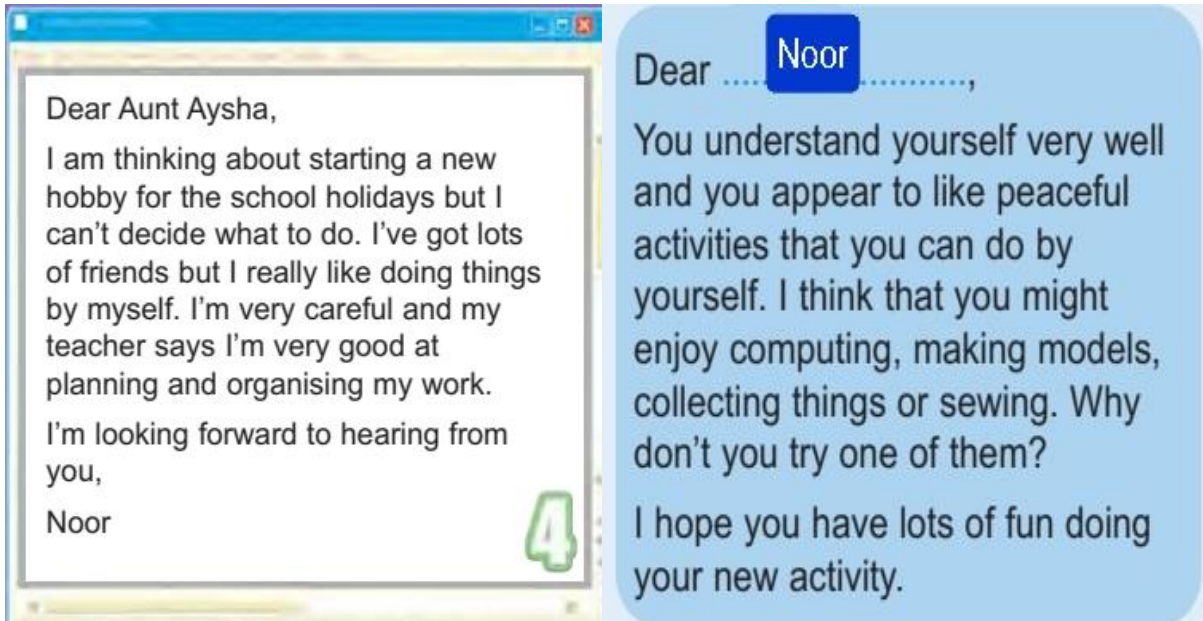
Dear Aunt Aysha,

I am thinking about starting a new hobby for the school holidays but I can't decide what to do. I've got lots of friends but I really like doing things by myself. I'm very careful and my teacher says I'm very good at planning and organising my work.

I'm looking forward to hearing from you,

Noor

4

Dear ....Noor..........,

You understand yourself very well and you appear to like peaceful activities that you can do by yourself. I think that you might enjoy computing, making models, collecting things or sewing. Why don't you try one of them?

I hope you have lots of fun doing your new activity.